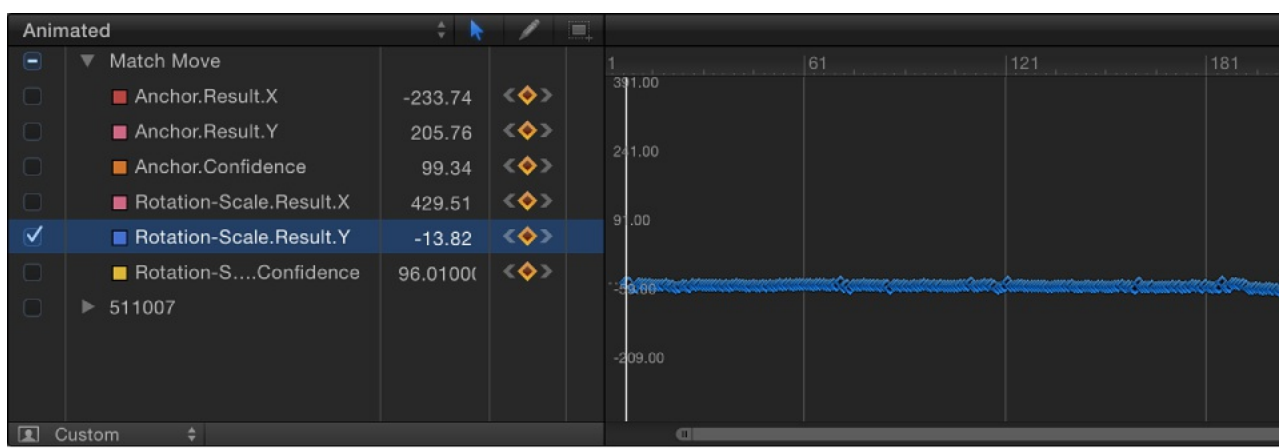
Animated

Match Move

Anchor.Result.X -233.74

Anchor.Result.Y 205.76

Anchor.Confidence 99.34

Rotation-Scale.Result.X 429.51

Rotation-Scale.Result.Y -13.82

Rotation-S....Confidence 96.0100(

511007

Custom

1 61 121 181

391.00

241.00

91.00

-59.00

-209.00